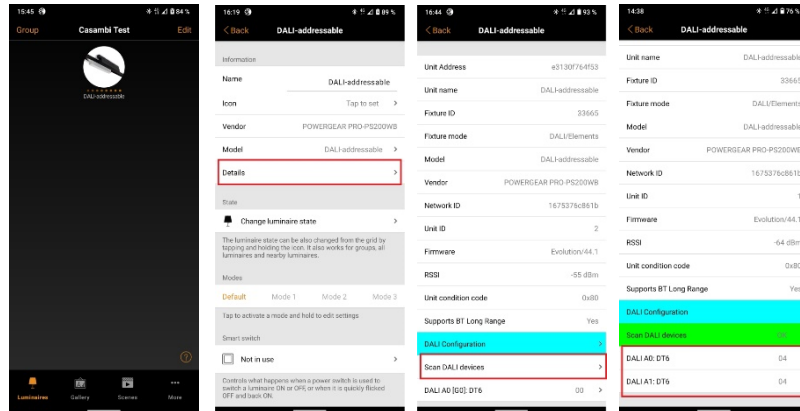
15:45 84 %
Group Casambi Test Edit
DALI-addressable
Luminaires Gallery Scenes More

16:19 89 %
Back DALI-addressable
Information
Name DALI-addressable
Icon Tap to set
Vendor POWERGEAR PRO-PS200W8
Model DALI-addressable
Details
State
Change luminaire state
The luminaire state can be also changed from the grid by tapping and holding the icon. It also works for groups, all luminaires and nearby luminaires.
Modes
Default Mode 1 Mode 2 Mode 3
Tap to activate a mode and hold to edit settings
Smart switch
Not in use
Controls what happens when a power switch is used to switch a luminaire ON or OFF or when it is quickly flicked OFF and back ON.

16:44 93 %
Back DALI-addressable
Unit Address e3130f764f53
Unit name DALI-addressable
Fixture ID 33665
Fixture mode DALI/Elements
Model DALI-addressable
Vendor POWERGEAR PRO-PS200W8
Network ID 1675376c861b
Unit ID 2
Firmware Evolution/44.1
RSSI -55 dBm
Unit condition code 0x80
Supports BT Long Range Yes
DALI Configuration
Scan DALI devices
DALI A0 [G0]: DT6 00

14:38 76 %
Back DALI-addressable
Unit name DALI-addressable
Fixture ID 33665
Fixture mode DALI/Elements
Model DALI-addressable
Vendor POWERGEAR PRO-PS200W8
Network ID 1675376c861b
Unit ID 1
Firmware Evolution/44.1
RSSI -64 dBm
Unit condition code 0x80
Supports BT Long Range Yes
DALI Configuration
Scan DALI devices 00
DALI A0: DT6 04
DALI A1: DT6 04